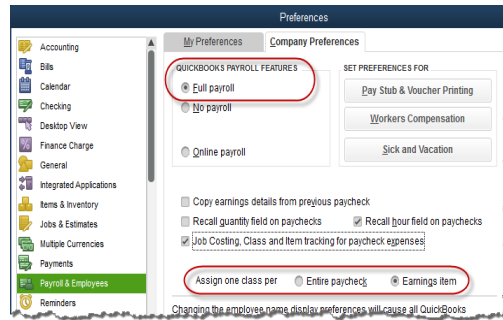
Preferences

Accounting
Bills
Calendar
Checking
Desktop View
Finance Charge
General
Integrated Applications
Items & Inventory
Jobs & Estimates
Multiple Currencies
Payments
Payroll & Employees
Reminders

My Preferences
Company Preferences

QUICKBOOKS PAYROLL FEATURES
Full payroll
No payroll
Online payroll

SET PREFERENCES FOR
Pay Stub & Voucher Printing
Workers Compensation
Sick and Vacation

Copy earnings details from previous paycheck
Recall quantity field on paychecks
Recall hour field on paychecks
Job Costing, Class and Item tracking for paycheck expenses

Assign one class per
Entire paycheck
Earnings item

Changing the employee name display preferences will cause all QuickBooks